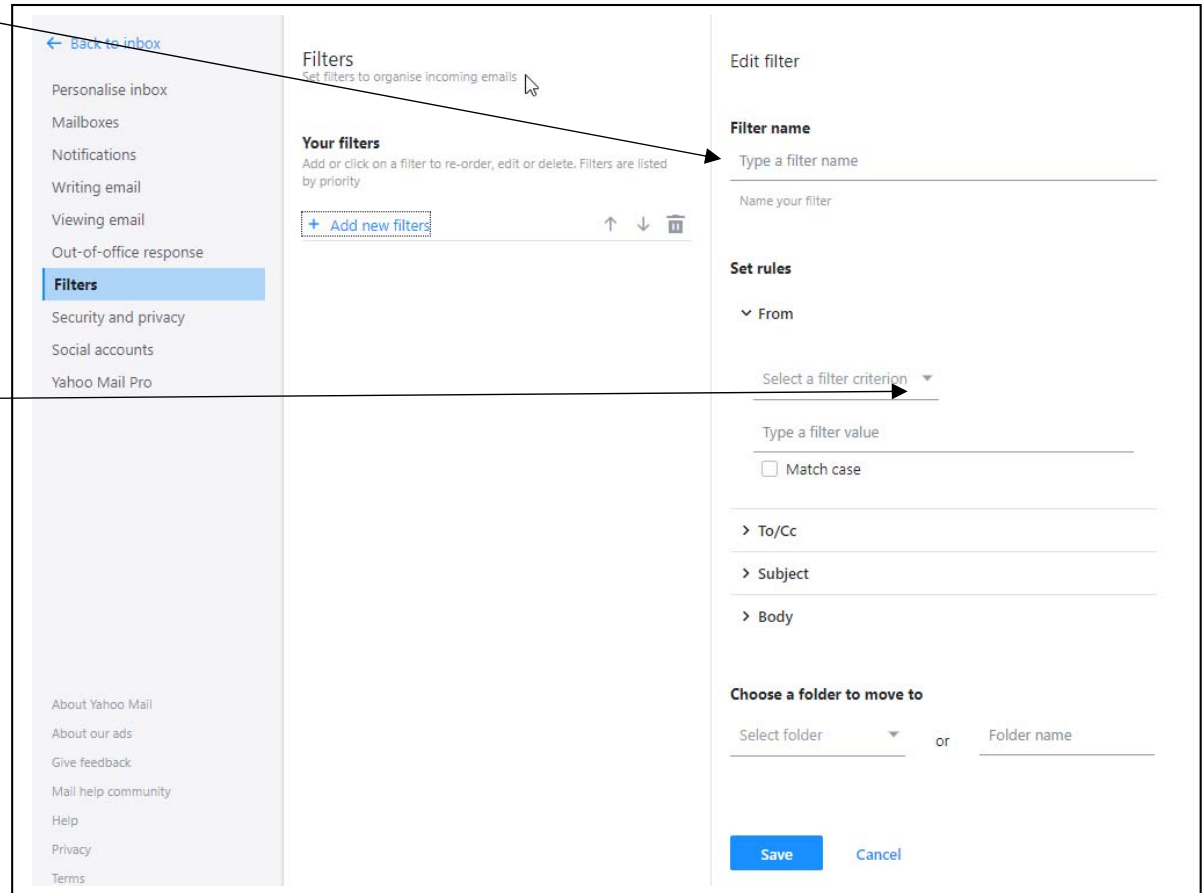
← Back to inbox

Personalise inbox

Mailboxes

Notifications

Writing email

Viewing email

Out-of-office response

Filters

Security and privacy

Social accounts

Yahoo Mail Pro

About Yahoo Mail

About our ads

Give feedback

Mail help community

Help

Privacy

Terms

Filters

Set filters to organise incoming emails

Your filters

Add or click on a filter to re-order, edit or delete. Filters are listed by priority

+ Add new filters

Edit filter

Filter name

Type a filter name

Name your filter

Set rules

From

Select a filter criterion

Type a filter value

Match case

> To/Cc

> Subject

> Body

Choose a folder to move to

Select folder

or

Folder name

Save

Cancel